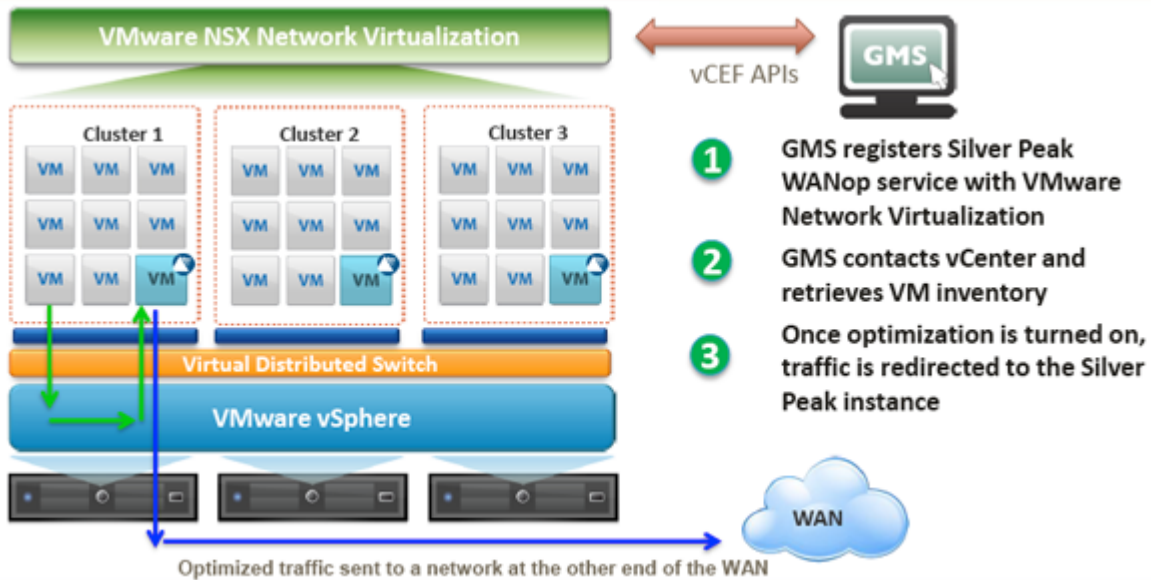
VMware NSX Network Virtualization

vCEF APIs

GMS

Cluster 1

VM VM VM
VM VM VM
VM VM VM

Cluster 2

VM VM VM
VM VM VM
VM VM VM

Cluster 3

VM VM VM
VM VM VM
VM VM VM

1 GMS registers Silver Peak WANop service with VMware Network Virtualization

2 GMS contacts vCenter and retrieves VM inventory

3 Once optimization is turned on, traffic is redirected to the Silver Peak instance

Virtual Distributed Switch

VMware vSphere

WAN

Optimized traffic sent to a network at the other end of the WAN